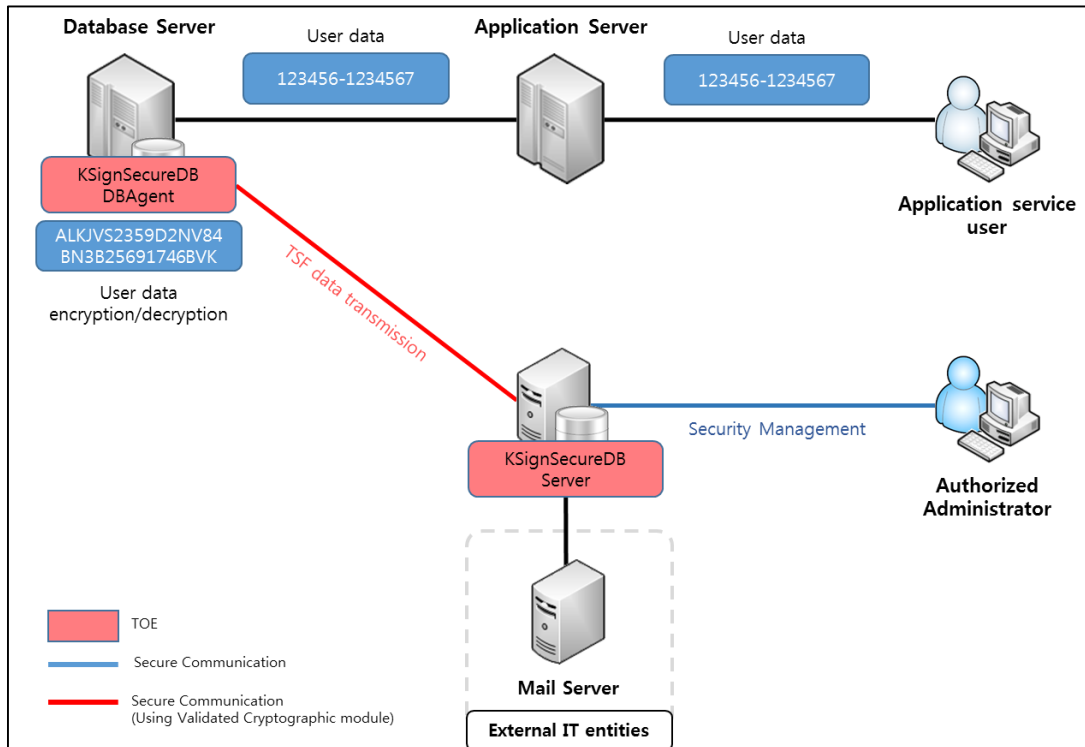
Database Server

User data

123456-1234567

Application Server

User data

123456-1234567

KSignSecureDB DBAgent

ALKJVS2359D2NV84 BN3B25691746BVK

User data encryption/decryption

Application service user

TSF data transmission

Security Management

KSignSecureDB Server

Authorized Administrator

TOE

Secure Communication

Secure Communication (Using Validated Cryptographic module)

Mail Server

External IT entities